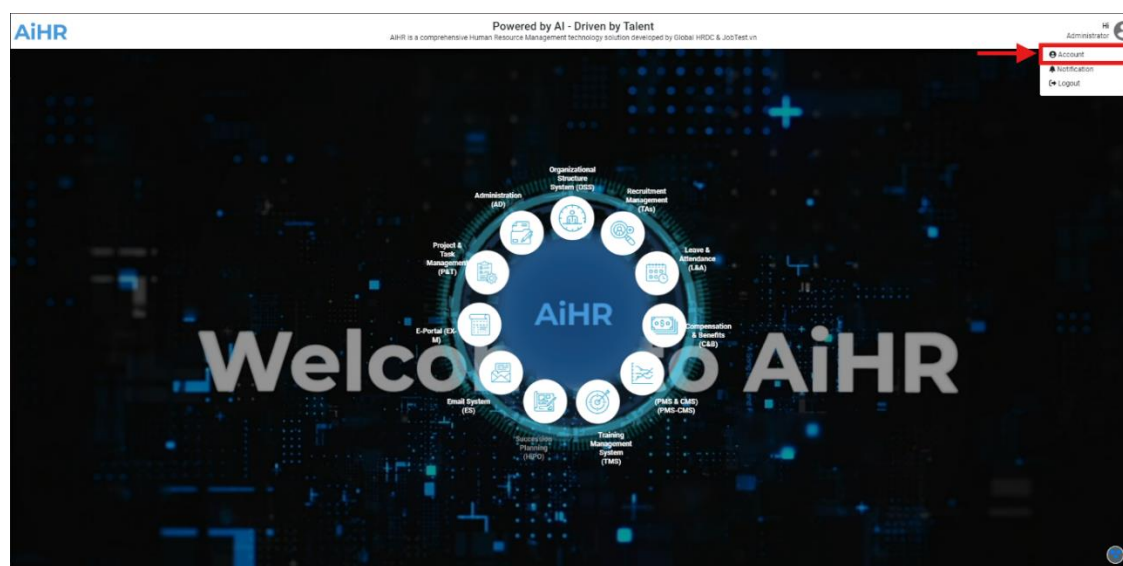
AiHR

Powered by AI - Driven by Talent
AiHR is a comprehensive Human Resource Management technology solution developed by Global HRDC & JobTest.vn

Hi
Administrator

Account
Notification
Logout

Organizational Structure System (OSS)
Recruitment Management (TAs)
Leave & Attendance (L&A)
Compensation & Benefits (C&B)
(PMS & CMS) (PMS-CMS)
Training Management System (TMS)
Succession Planning (HiPO)
Email System (ES)
E-Portal (EX-M)
Project & Task Management (P&T)
Administration (AD)

AiHR

Welco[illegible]o AiHR